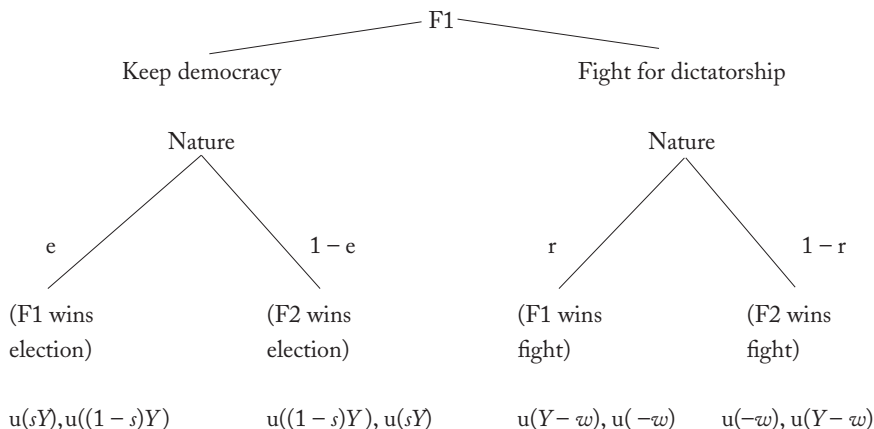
F1

Keep democracy

Fight for dictatorship

Nature

Nature

e

1 – e

r

1 – r

(F1 wins election)

(F2 wins election)

(F1 wins fight)

(F2 wins fight)

$u(sY), u((1-s)Y)$

$u((1-s)Y), u(sY)$

$u(Y-w), u(-w)$

$u(-w), u(Y-w)$